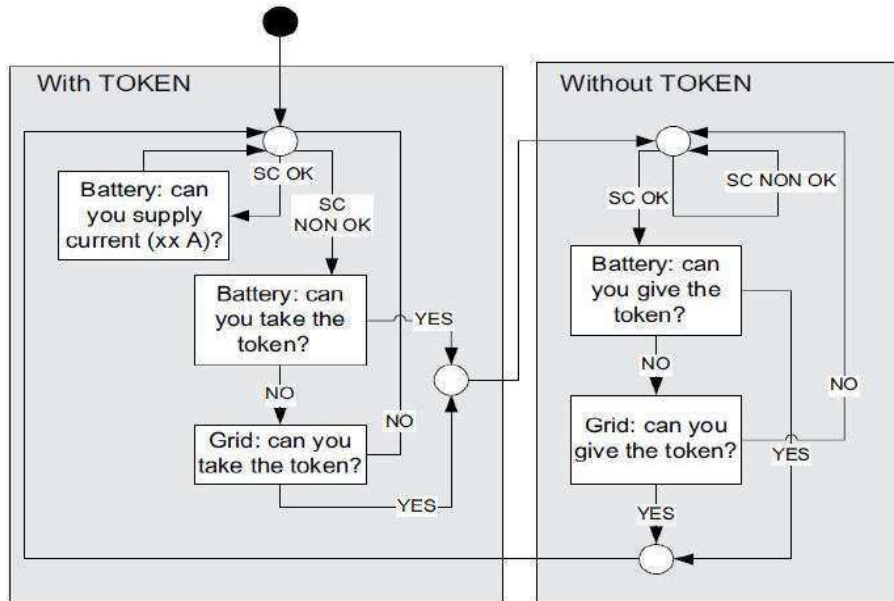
With TOKEN

SC OK

Battery: can you supply current (xx A)?

SC NON OK

Battery: can you take the token?

YES

NO

Grid: can you take the token?

NO

YES

Without TOKEN

SC OK

SC NON OK

Battery: can you give the token?

NO

Grid: can you give the token?

YES

NO

YES